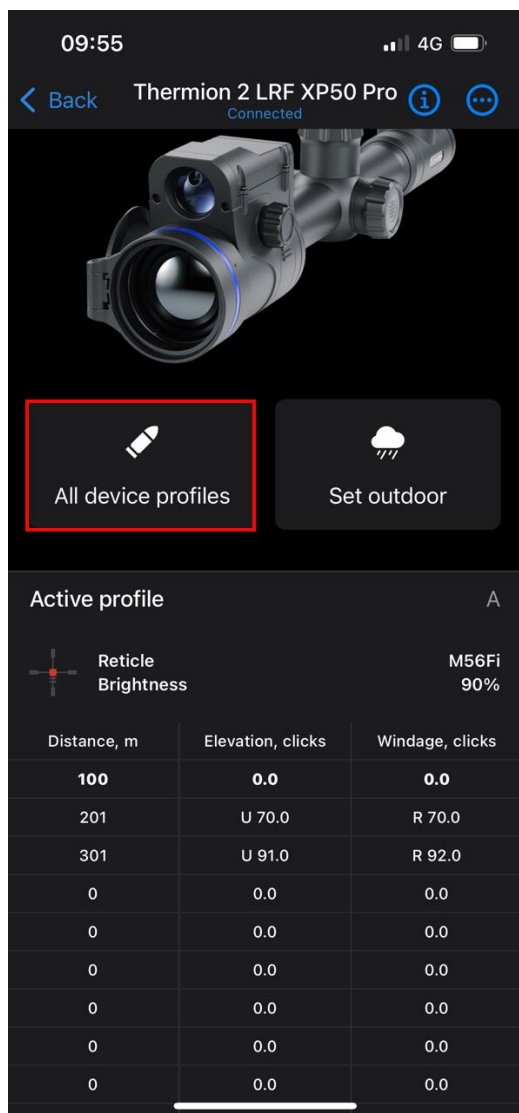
09:55

4G

< Back

Thermion 2 LRF XP50 Pro
Connected

All device profiles

Set outdoor

Active profile

A

Reticle
Brightness

M56Fi
90%

| Distance, m | Elevation, clicks | Windage, clicks |
|---|---|---|
| 100 | 0.0 | 0.0 |
| 201 | U 70.0 | R 70.0 |
| 301 | U 91.0 | R 92.0 |
| 0 | 0.0 | 0.0 |
| 0 | 0.0 | 0.0 |
| 0 | 0.0 | 0.0 |
| 0 | 0.0 | 0.0 |
| 0 | 0.0 | 0.0 |
| 0 | 0.0 | 0.0 |